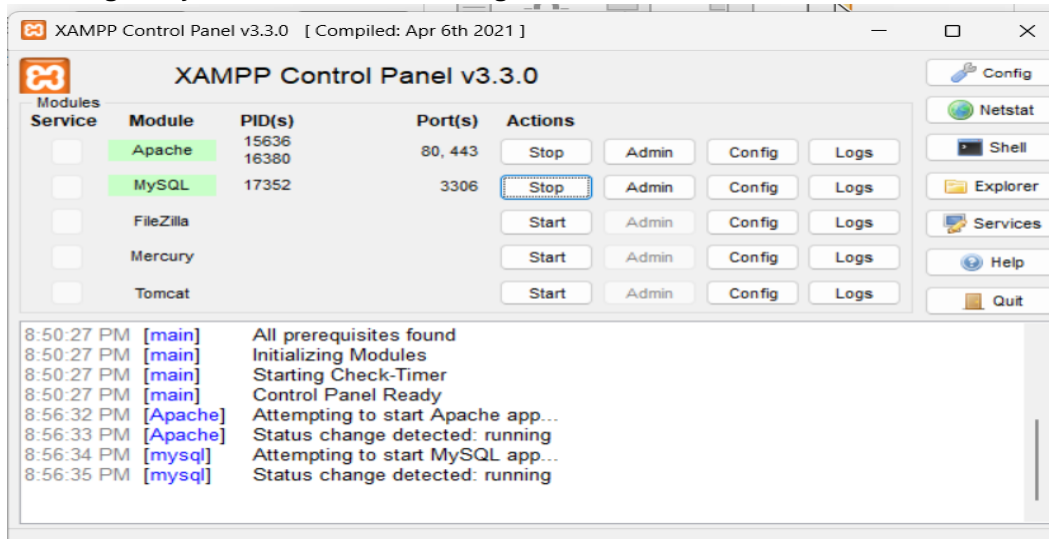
XAMPP Control Panel v3.3.0 [ Compiled: Apr 6th 2021 ]

XAMPP Control Panel v3.3.0

Modules

| Service | Module | PID(s) | Port(s) | Actions | | | |
|---|---|---|---|---|---|---|---|
| | Apache | 15636 16380 | 80, 443 | Stop | Admin | Config | Logs |
| | MySQL | 17352 | 3306 | Stop | Admin | Config | Logs |
| | FileZilla | | | Start | Admin | Config | Logs |
| | Mercury | | | Start | Admin | Config | Logs |
| | Tomcat | | | Start | Admin | Config | Logs |

Config
Netstat
Shell
Explorer
Services
Help
Quit

8:50:27 PM [main] All prerequisites found
8:50:27 PM [main] Initializing Modules
8:50:27 PM [main] Starting Check-Timer
8:50:27 PM [main] Control Panel Ready
8:56:32 PM [Apache] Attempting to start Apache app...
8:56:33 PM [Apache] Status change detected: running
8:56:34 PM [mysql] Attempting to start MySQL app...
8:56:35 PM [mysql] Status change detected: running